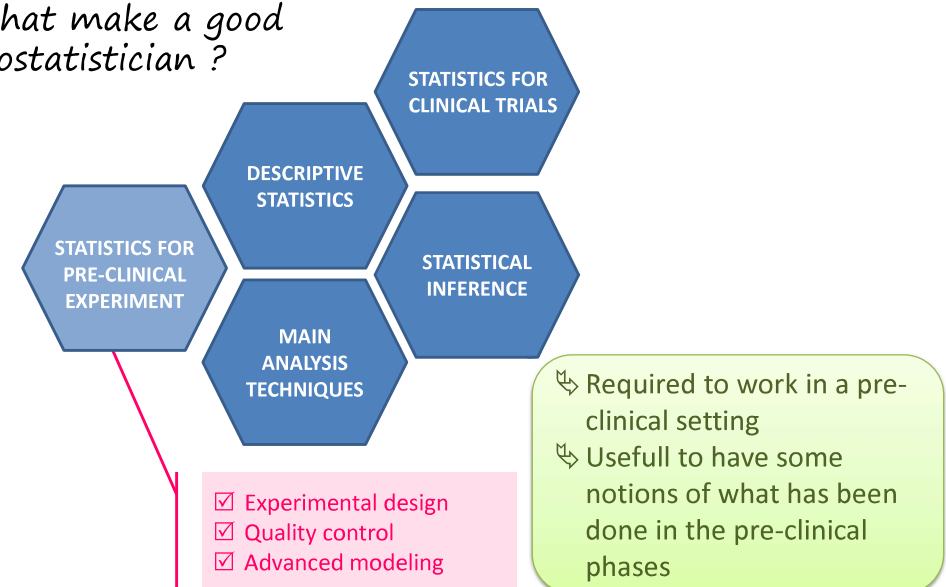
hat make a good
ostatistician ?

STATISTICS FOR CLINICAL TRIALS

DESCRIPTIVE STATISTICS

STATISTICS FOR PRE-CLINICAL EXPERIMENT

STATISTICAL INFERENCE

MAIN ANALYSIS TECHNIQUES

Required to work in a pre-clinical setting
Usefull to have some notions of what has been done in the pre-clinical phases

☑ Experimental design
☑ Quality control
☑ Advanced modeling